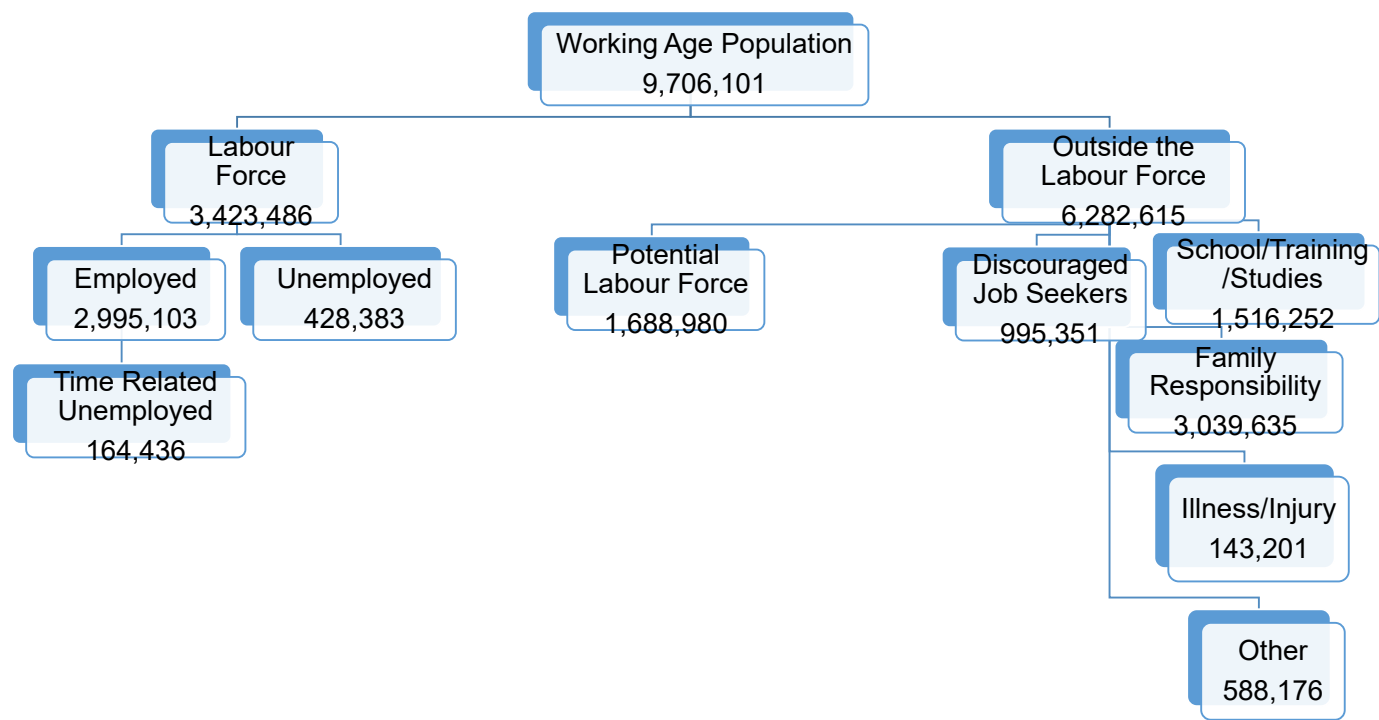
Working Age Population
9,706,101

Labour Force
3,423,486

Outside the Labour Force
6,282,615

Employed
2,995,103

Unemployed
428,383

Potential Labour Force
1,688,980

Discouraged Job Seekers
995,351

School/Training /Studies
1,516,252

Time Related Unemployed
164,436

Family Responsibility
3,039,635

Illness/Injury
143,201

Other
588,176